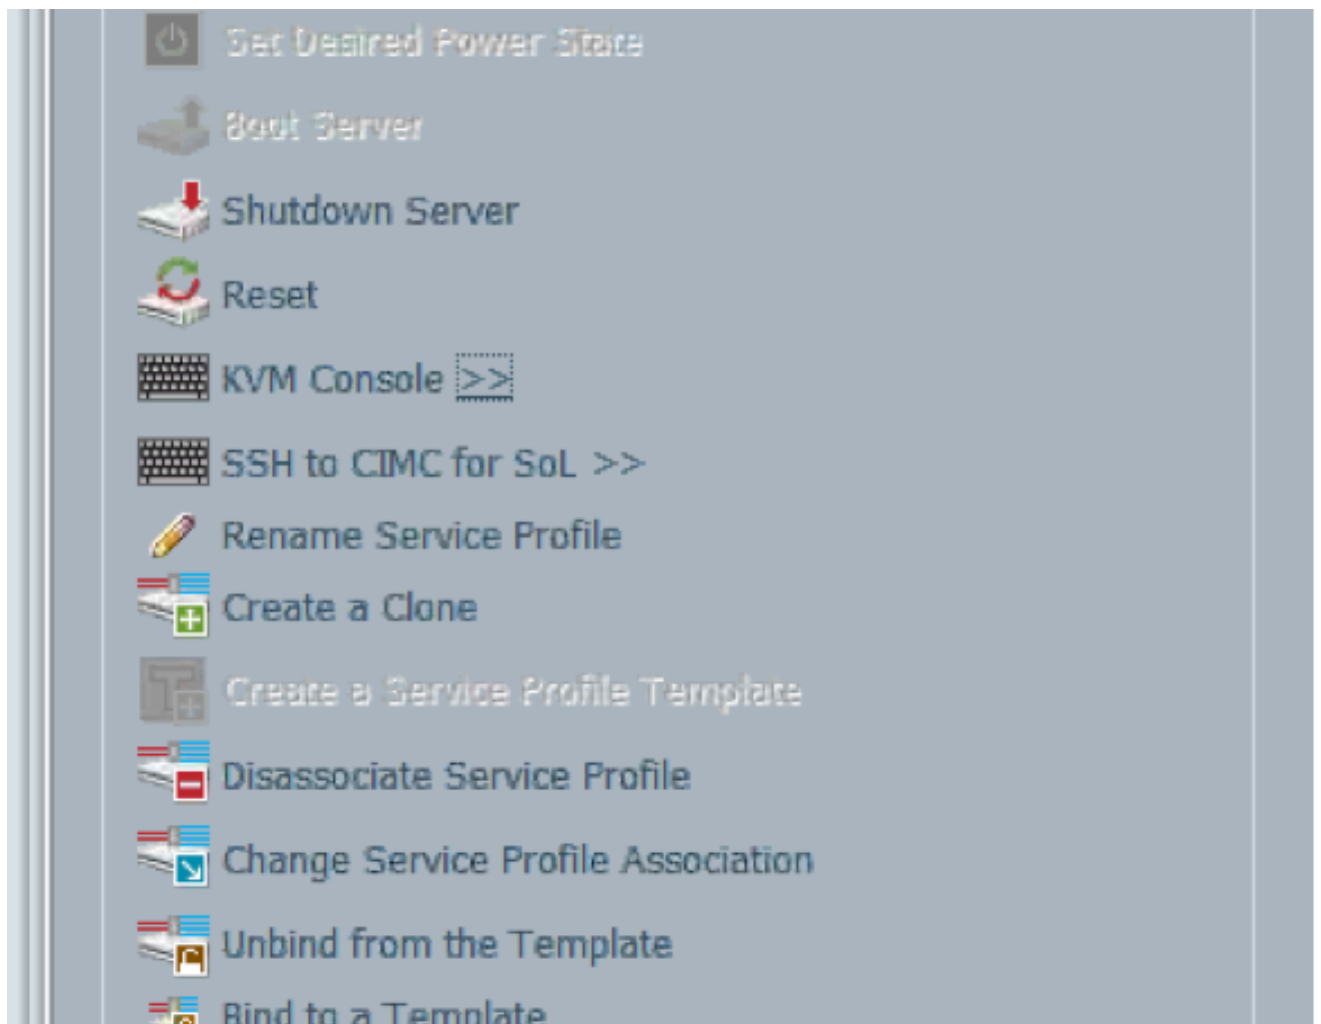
Set Desired Power State

Boot Server

Shutdown Server

Reset

KVM Console >>

SSH to CIMC for SoL >>

Rename Service Profile

Create a Clone

Create a Service Profile Template

Disassociate Service Profile

Change Service Profile Association

Unbind from the Template

Bind to a Template